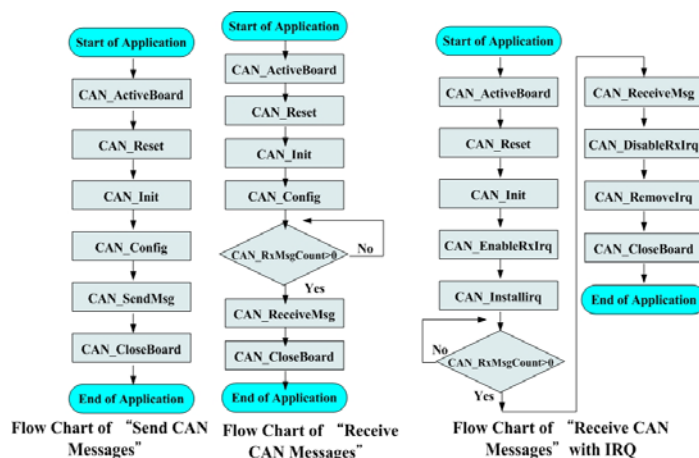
Start of Application

CAN_ActiveBoard

CAN_Reset

CAN_Init

CAN_Config

CAN_SendMsg

CAN_CloseBoard

End of Application

Flow Chart of "Send CAN Messages"

Start of Application

CAN_ActiveBoard

CAN_Reset

CAN_Init

CAN_Config

CAN_RxMsgCount>0

No

Yes

CAN_ReceiveMsg

CAN_CloseBoard

End of Application

Flow Chart of "Receive CAN Messages"

Start of Application

CAN_ActiveBoard

CAN_Reset

CAN_Init

CAN_EnableRxIrq

CAN_Installirq

No

CAN_RxMsgCount>0

Yes

CAN_ReceiveMsg

CAN_DisableRxIrq

CAN_RemoveIrq

CAN_CloseBoard

End of Application

Flow Chart of "Receive CAN Messages" with IRQ